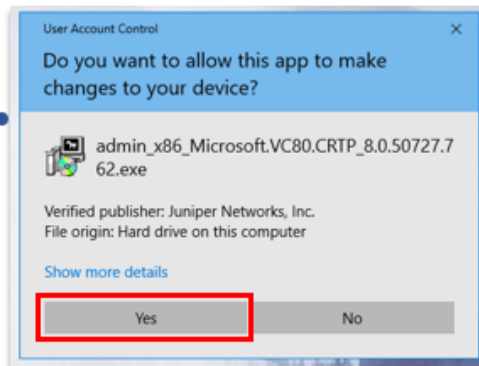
User Account Control

×

Do you want to allow this app to make changes to your device?

admin_x86_Microsoft.VC80.CRTP_8.0.50727.762.exe

Verified publisher: Juniper Networks, Inc.
File origin: Hard drive on this computer

Show more details

Yes

No